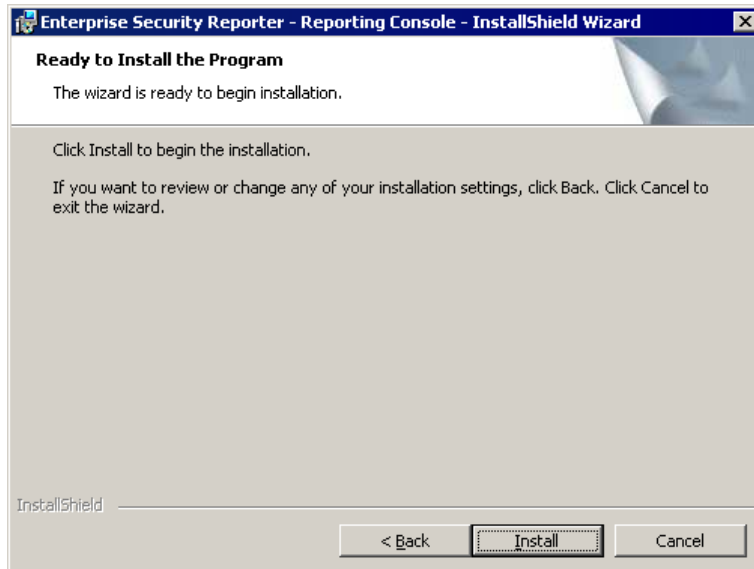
Enterprise Security Reporter - Reporting Console - InstallShield Wizard

Ready to Install the Program

The wizard is ready to begin installation.

Click Install to begin the installation.

If you want to review or change any of your installation settings, click Back. Click Cancel to exit the wizard.

InstallShield

< Back
Install
Cancel